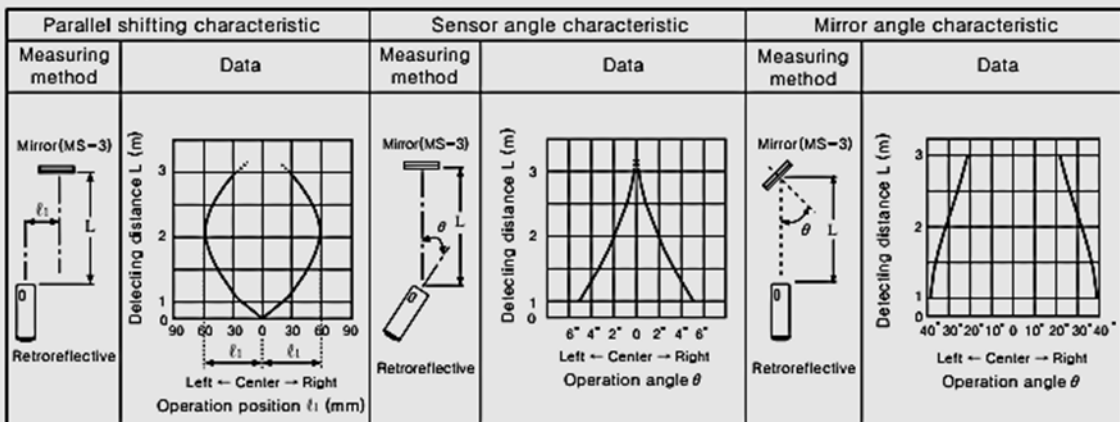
| Parallel shifting characteristic | | Sensor angle characteristic | | Mirror angle characteristic | |
|---|---|---|---|---|---|
| Measuring method | Data | Measuring method | Data | Measuring method | Data |
| Mirror(MS-3) $\ell_1$ L Retroreflective | Detecting distance L (m) 3 2 1 0 90 60 30 0 30 60 90 $\ell_1$ $\ell_1$ Left ← Center → Right Operation position $\ell_1$ (mm) | Mirror(MS-3) $\theta$ L Retroreflective | Detecting distance L (m) 3 2 1 0 6° 4° 2° 0 2° 4° 6° Left ← Center → Right Operation angle $\theta$ | Mirror(MS-3) $\theta$ L Retroreflective | Detecting distance L (m) 3 2 1 0 40° 30° 20° 10° 0 10° 20° 30° 40° Left ← Center → Right Operation angle $\theta$ |